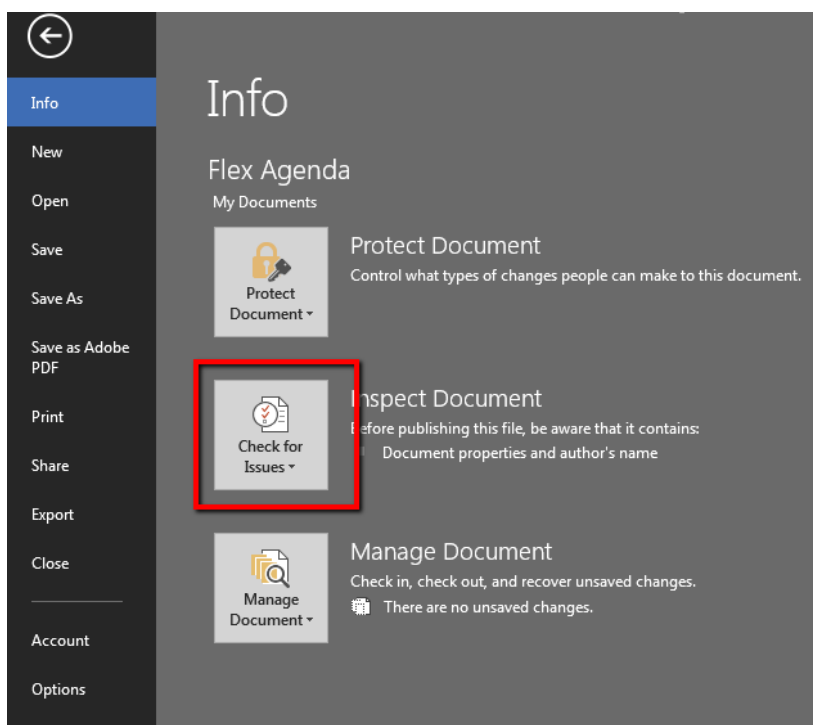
Info

New

Open

Save

Save As

Save as Adobe PDF

Print

Share

Export

Close

Account

Options

Info

Flex Agenda

My Documents

Protect Document

Protect Document

Control what types of changes people can make to this document.

Check for Issues

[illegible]nspect Document

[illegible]efore publishing this file, be aware that it contains:

Document properties and author's name

Manage Document

Manage Document

Check in, check out, and recover unsaved changes.

There are no unsaved changes.